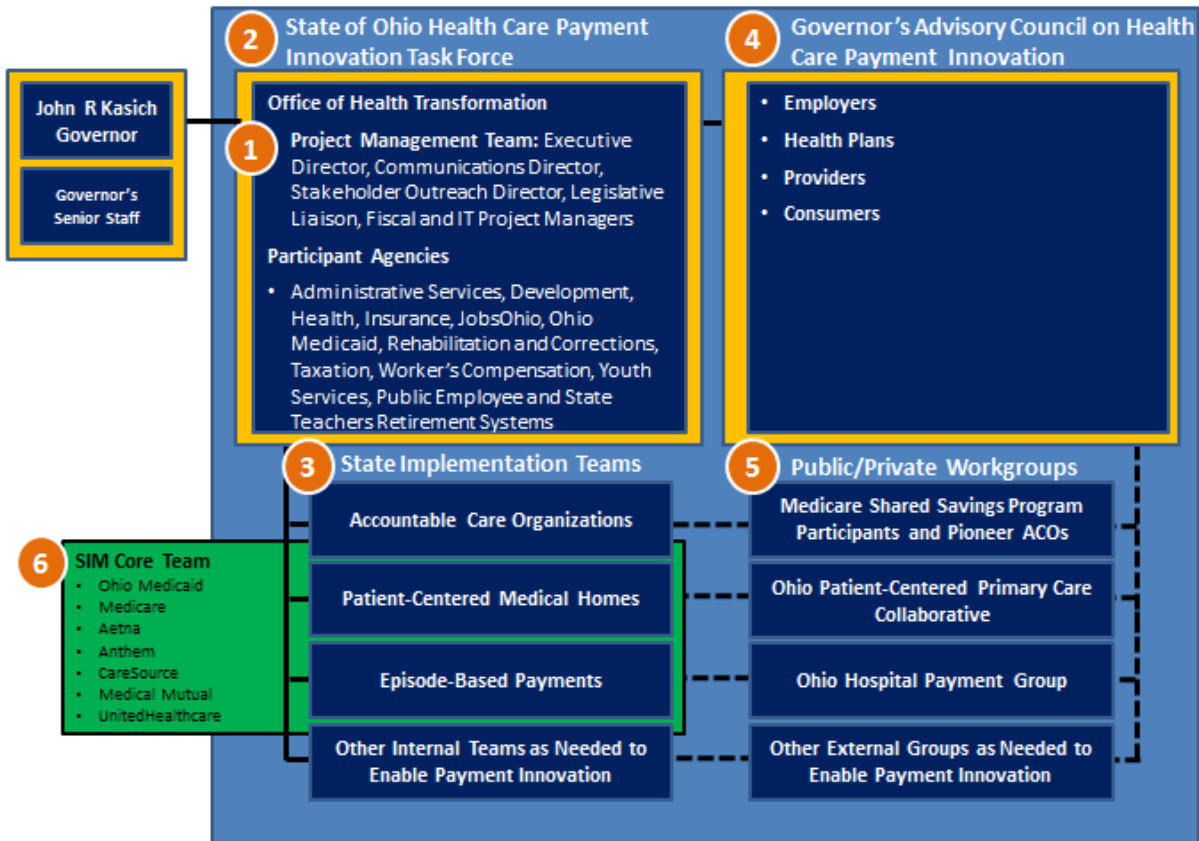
John R Kasich
Governor

Governor's Senior Staff

2 State of Ohio Health Care Payment Innovation Task Force

Office of Health Transformation

1 Project Management Team: Executive Director, Communications Director, Stakeholder Outreach Director, Legislative Liaison, Fiscal and IT Project Managers

Participant Agencies

• Administrative Services, Development, Health, Insurance, JobsOhio, Ohio Medicaid, Rehabilitation and Corrections, Taxation, Worker's Compensation, Youth Services, Public Employee and State Teachers Retirement Systems

4 Governor's Advisory Council on Health Care Payment Innovation

• Employers
• Health Plans
• Providers
• Consumers

3 State Implementation Teams

Accountable Care Organizations

Patient-Centered Medical Homes

Episode-Based Payments

Other Internal Teams as Needed to Enable Payment Innovation

5 Public/Private Workgroups

Medicare Shared Savings Program Participants and Pioneer ACOs

Ohio Patient-Centered Primary Care Collaborative

Ohio Hospital Payment Group

Other External Groups as Needed to Enable Payment Innovation

6 SIM Core Team
• Ohio Medicaid
• Medicare
• Aetna
• Anthem
• CareSource
• Medical Mutual
• UnitedHealthcare